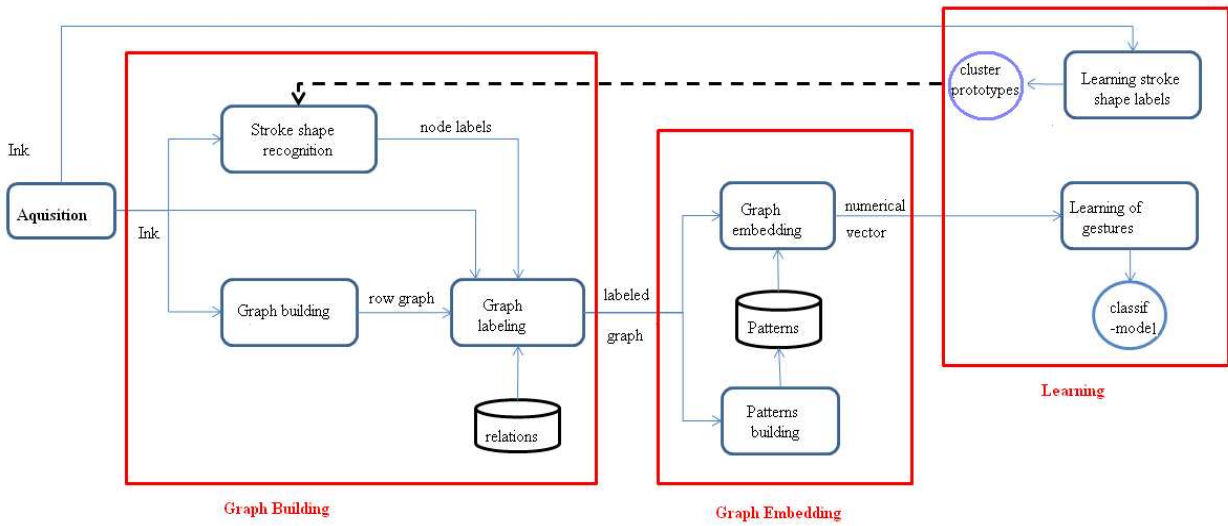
Ink

Aquisition

Ink

Stroke shape recognition

node labels

Graph building

row graph

Graph labeling

relations

Graph Building

labeled graph

Graph embedding

numerical vector

Patterns

Patterns building

Graph Embedding

cluster prototypes

Learning stroke shape labels

Learning of gestures

classif -model

Learning